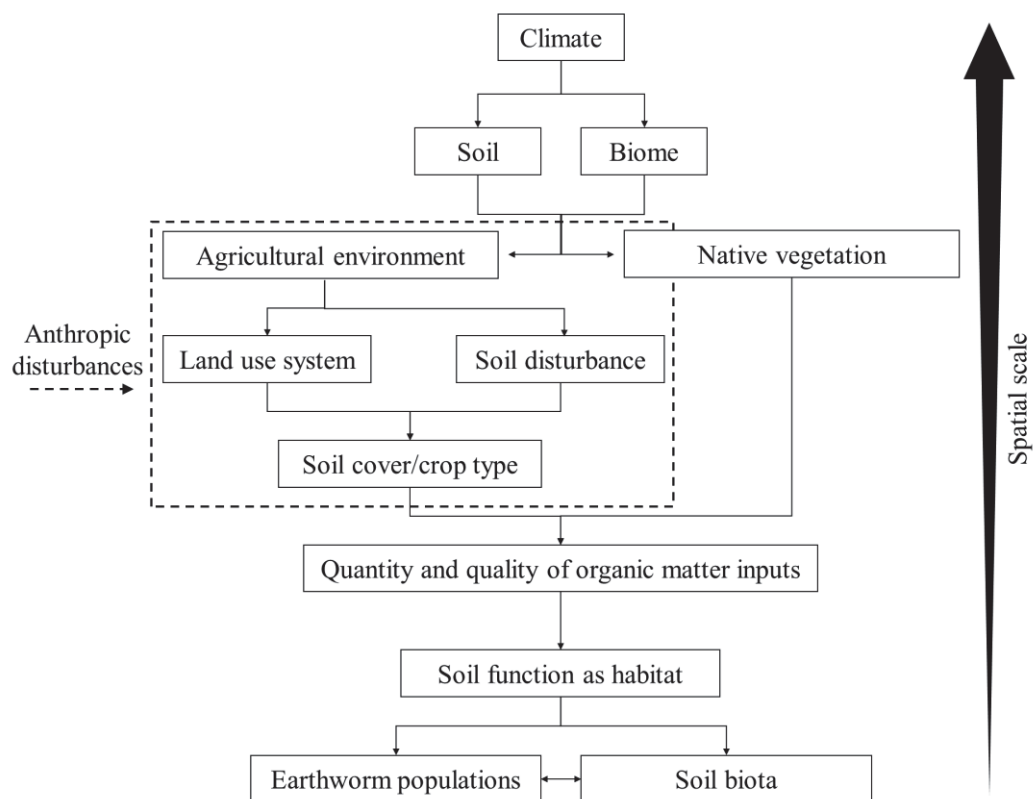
Climate

Soil

Biome

Agricultural environment

Native vegetation

Anthropic disturbances

Land use system

Soil disturbance

Soil cover/crop type

Quantity and quality of organic matter inputs

Soil function as habitat

Earthworm populations

Soil biota

Spatial scale